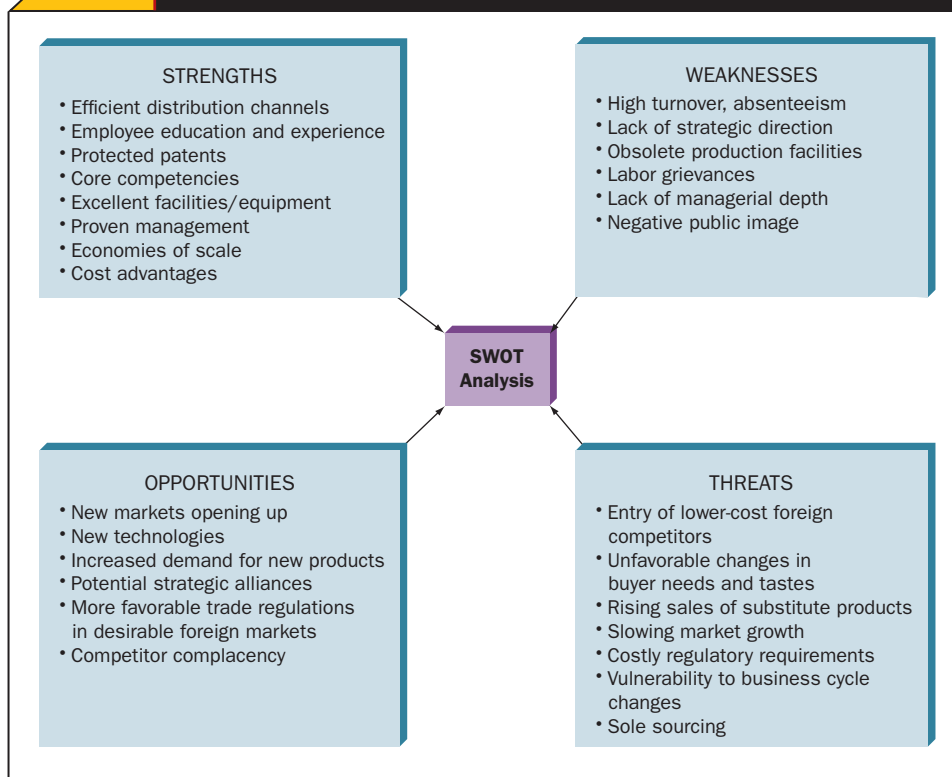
STRENGTHS
• Efficient distribution channels
• Employee education and experience
• Protected patents
• Core competencies
• Excellent facilities/equipment
• Proven management
• Economies of scale
• Cost advantages

WEAKNESSES
• High turnover, absenteeism
• Lack of strategic direction
• Obsolete production facilities
• Labor grievances
• Lack of managerial depth
• Negative public image

SWOT Analysis

OPPORTUNITIES
• New markets opening up
• New technologies
• Increased demand for new products
• Potential strategic alliances
• More favorable trade regulations in desirable foreign markets
• Competitor complacency

THREATS
• Entry of lower-cost foreign competitors
• Unfavorable changes in buyer needs and tastes
• Rising sales of substitute products
• Slowing market growth
• Costly regulatory requirements
• Vulnerability to business cycle changes
• Sole sourcing